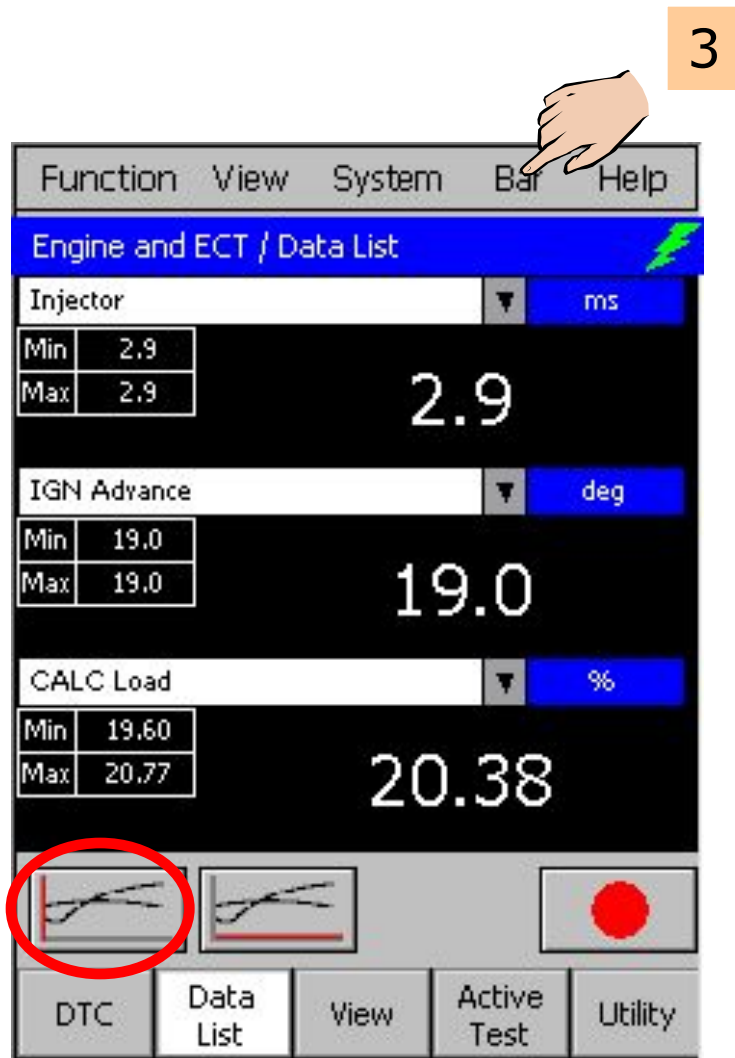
3

Function View System Bar Help

Engine and ECT / Data List

Injector ms

| Min | 2.9 |
|---|---|
| Max | 2.9 |

2.9

IGN Advance deg

| Min | 19.0 |
|---|---|
| Max | 19.0 |

19.0

CALC Load %

| Min | 19.60 |
|---|---|
| Max | 20.77 |

20.38

DTC
Data List
View
Active Test
Utility